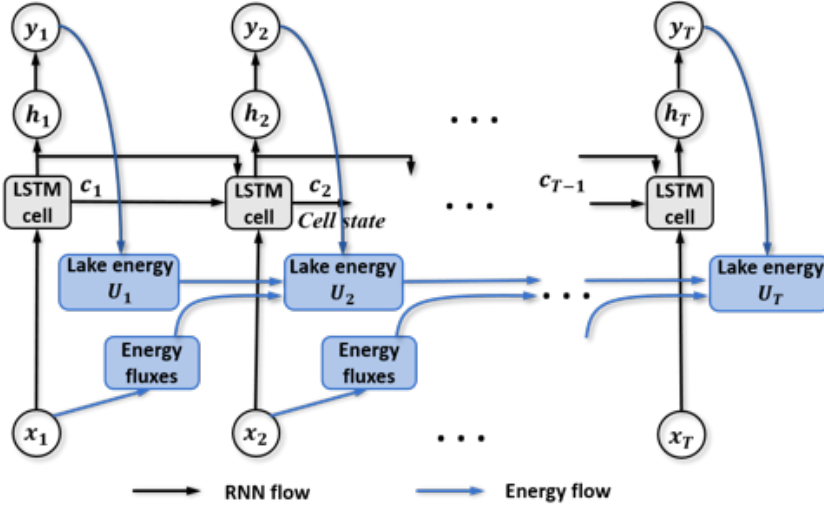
$y_1$ $y_2$ $y_T$

$h_1$ $h_2$ $h_T$

. . .

LSTM cell $c_1$ LSTM cell $c_2$ Cell state . . . $c_{T-1}$ LSTM cell

Lake energy $U_1$ Lake energy $U_2$ . . . Lake energy $U_T$

Energy fluxes Energy fluxes

$x_1$ $x_2$ . . . $x_T$

RNN flow Energy flow